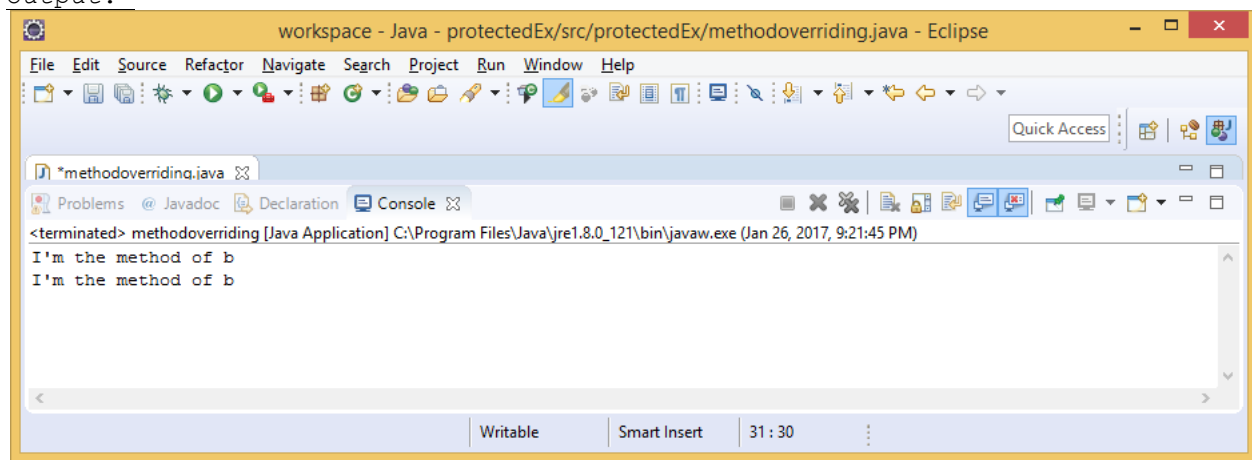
Output:

workspace - Java - protectedEx/src/protectedEx/methodoverriding.java - Eclipse

File Edit Source Refactor Navigate Search Project Run Window Help

Quick Access

*methodoverriding.java

Problems @ Javadoc Declaration Console

<terminated> methodoverriding [Java Application] C:\Program Files\Java\jre1.8.0_121\bin\javaw.exe (Jan 26, 2017, 9:21:45 PM)

I'm the method of b
I'm the method of b

Writable Smart Insert 31 : 30